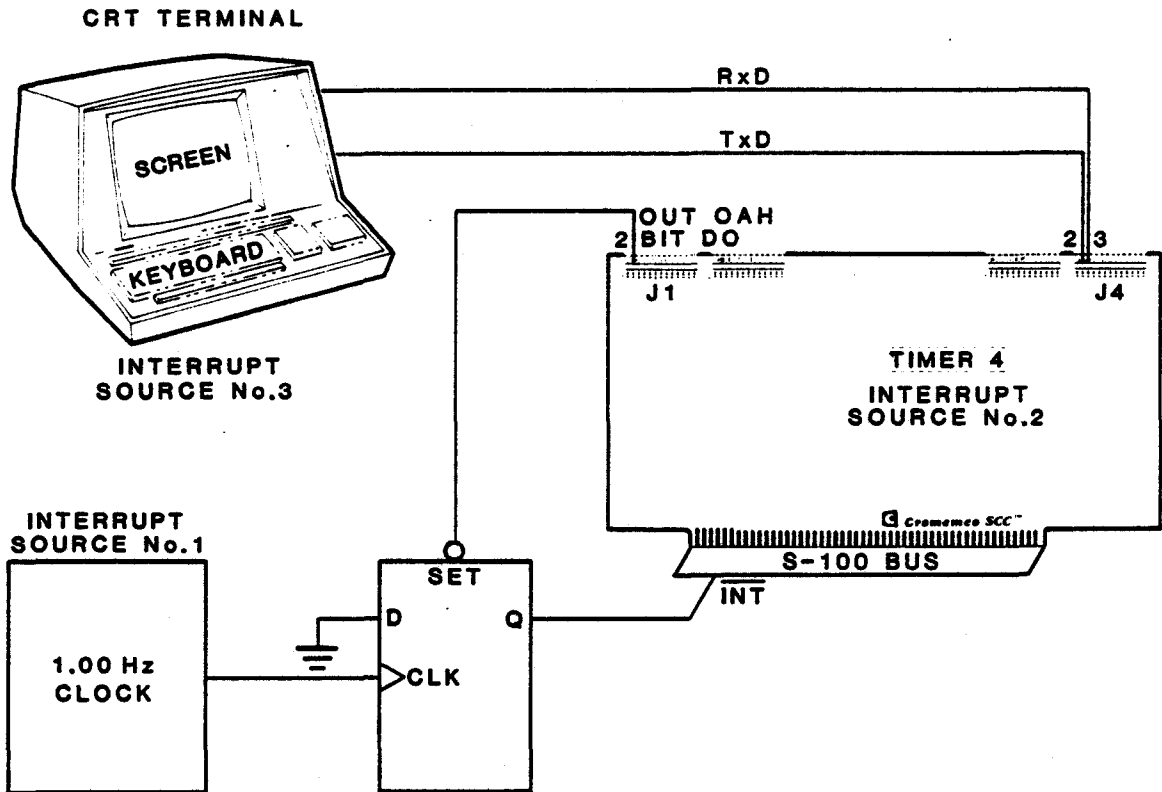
CRT TERMINAL

SCREEN

KEYBOARD

INTERRUPT SOURCE No.3

RxD

TxD

OUT OAH
BIT DO

2

J1

2 3

J4

TIMER 4

INTERRUPT SOURCE No.2

Cromemco SCC™

S-100 BUS

$\overline{INT}$

INTERRUPT SOURCE No.1

1.00 Hz CLOCK

SET

D

Q

CLK